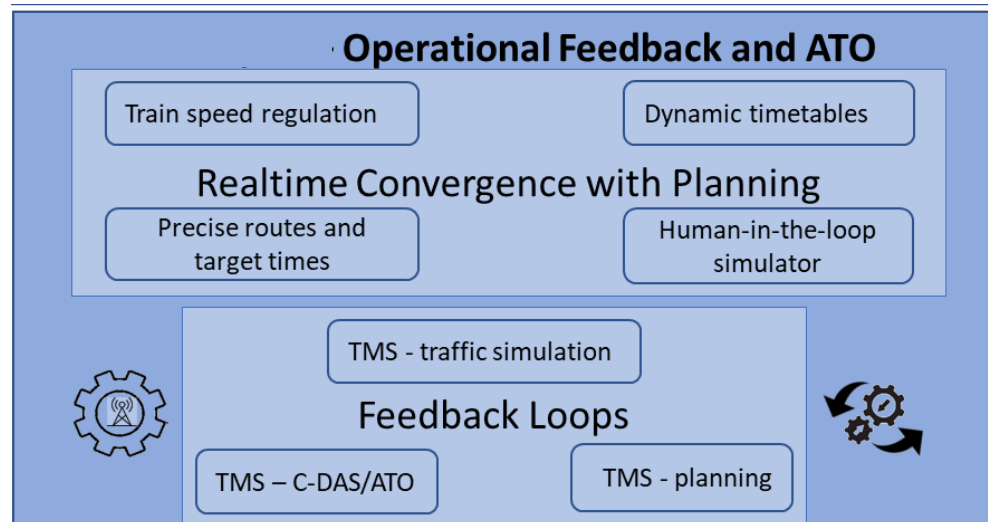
Operational Feedback and ATO

Train speed regulation

Dynamic timetables

Realtime Convergence with Planning

Precise routes and target times

Human-in-the-loop simulator

TMS - traffic simulation

Feedback Loops

TMS – C-DAS/ATO

TMS - planning